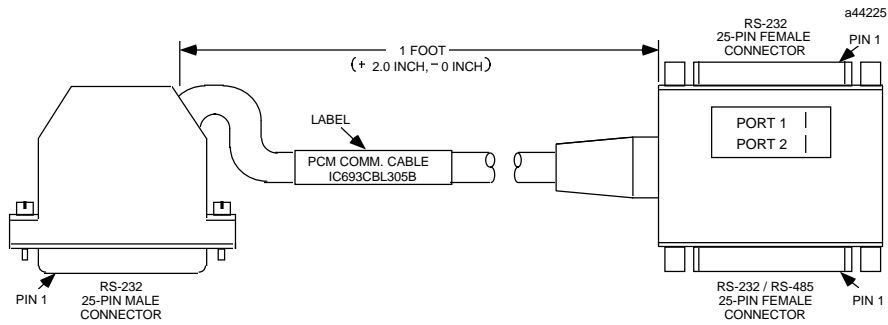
a44225

1 FOOT
(+ 2.0 INCH, − 0 INCH)

RS-232
25-PIN FEMALE
CONNECTOR

PIN 1

LABEL

PCM COMM. CABLE
IC693CBL305B

PORT 1
PORT 2

PIN 1

RS-232
25-PIN MALE
CONNECTOR

RS-232 / RS-485
25-PIN FEMALE
CONNECTOR

PIN 1